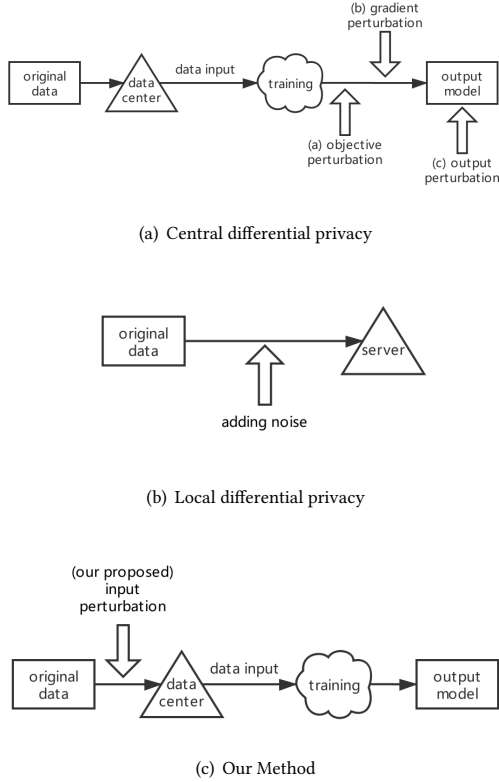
(b) gradient perturbation

original data

data center

data input

training

output model

(a) objective perturbation

(c) output perturbation

(a) Central differential privacy

original data

server

adding noise

(b) Local differential privacy

(our proposed) input perturbation

original data

data center

data input

training

output model

(c) Our Method